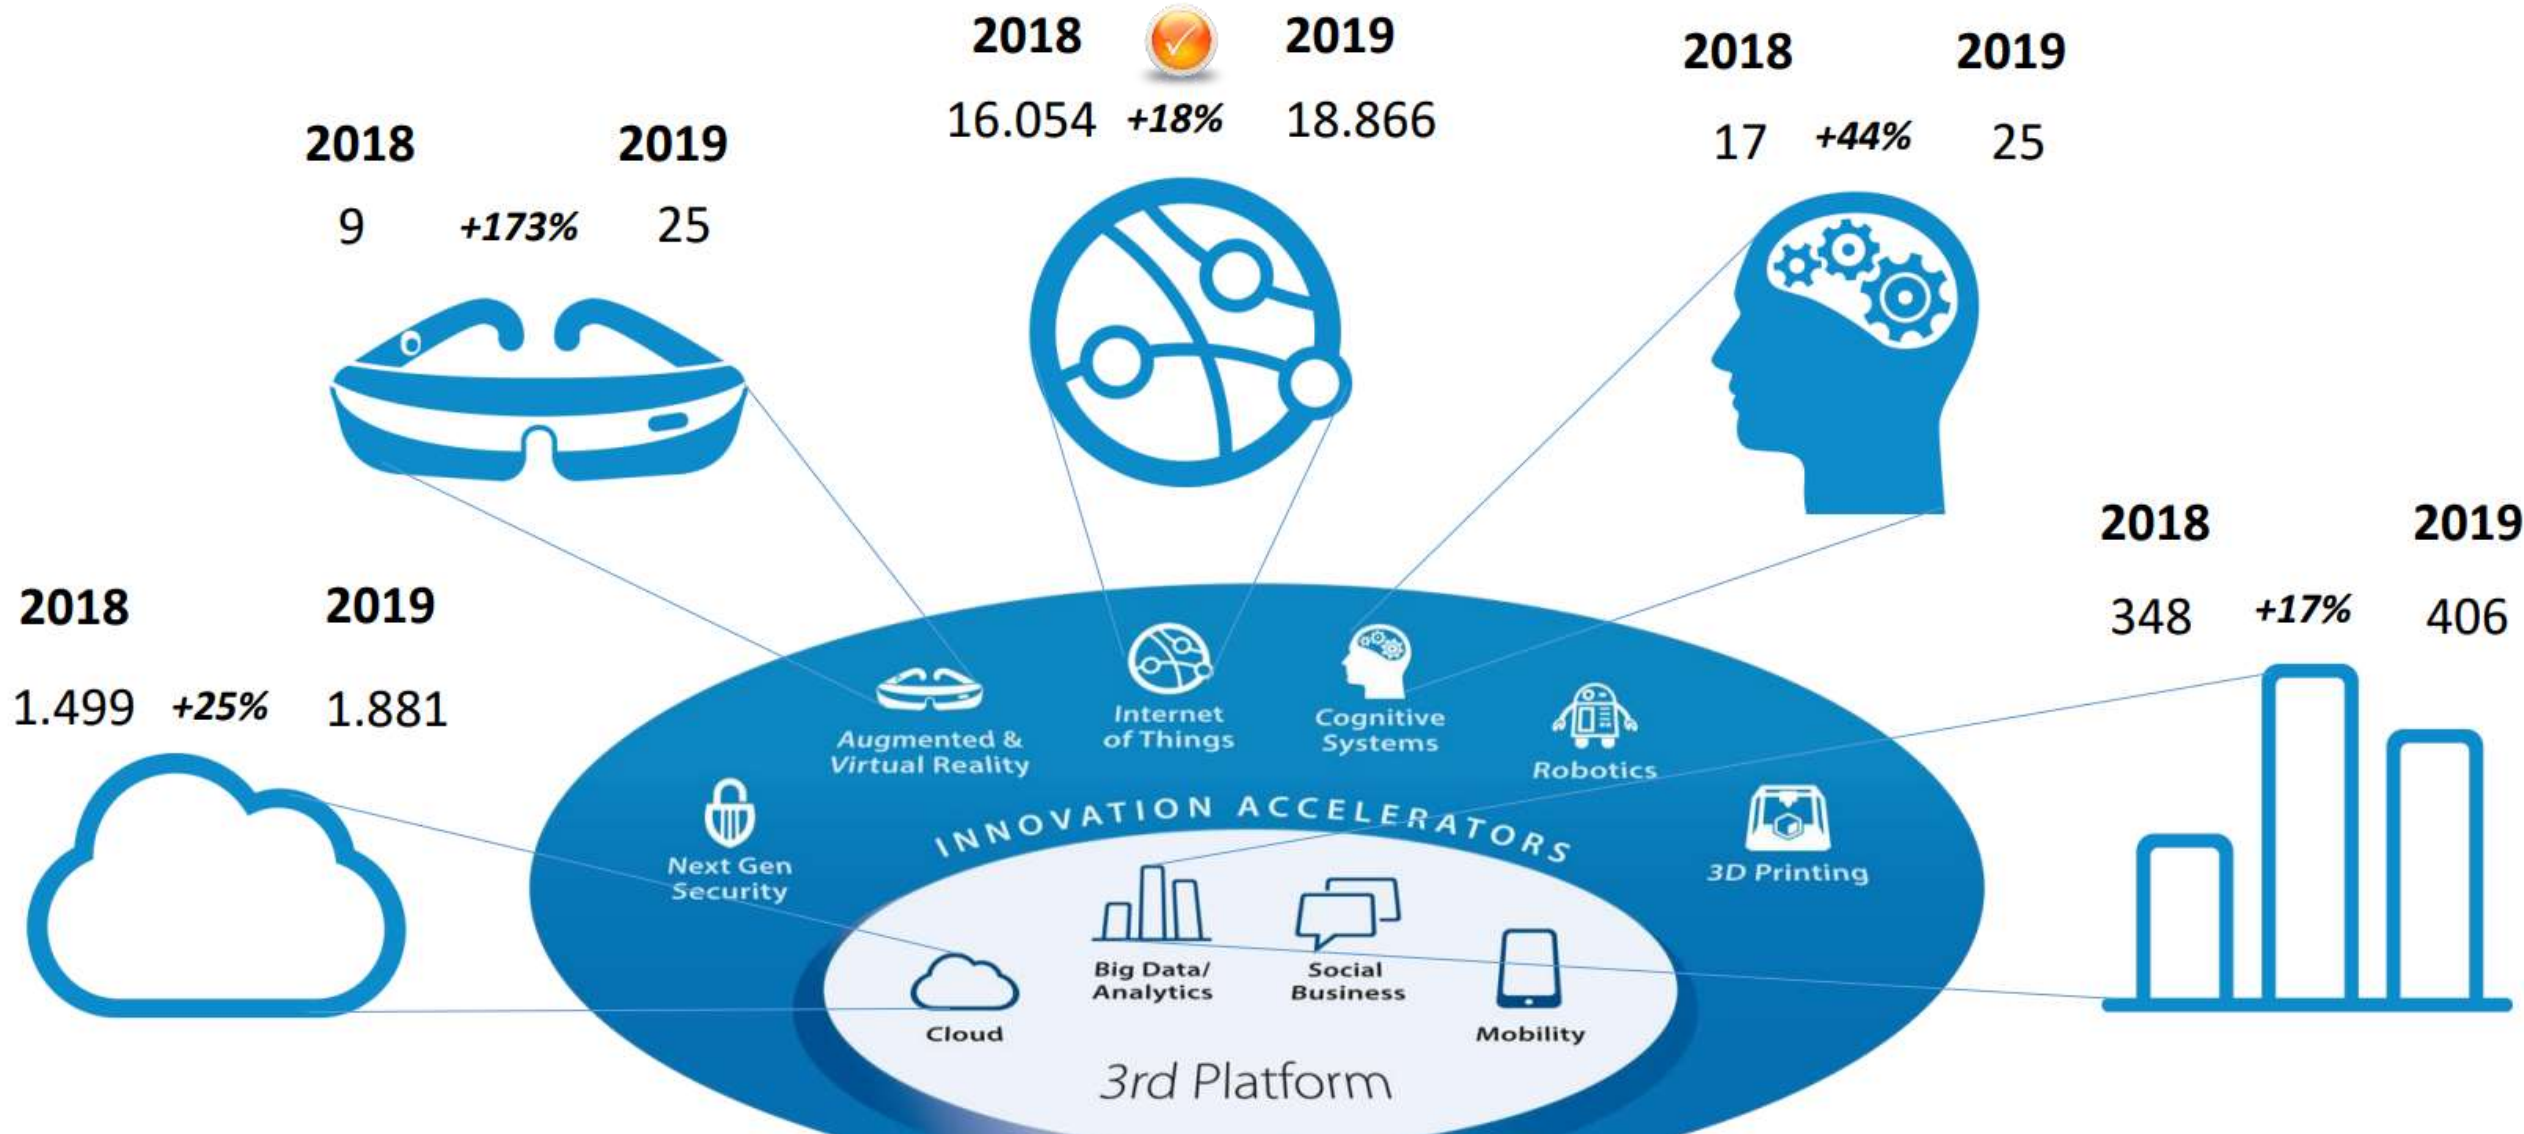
2018 2019
16.054 +18% 18.866

2018 2019
9 +173% 25

2018 2019
17 +44% 25

2018 2019
348 +17% 406

2018 2019
1.499 +25% 1.881

Augmented & Virtual Reality

Internet of Things

Cognitive Systems

Robotics

Next Gen Security

INNOVATION ACCELERATORS

3D Printing

Big Data/ Analytics

Social Business

Cloud

Mobility

3rd Platform